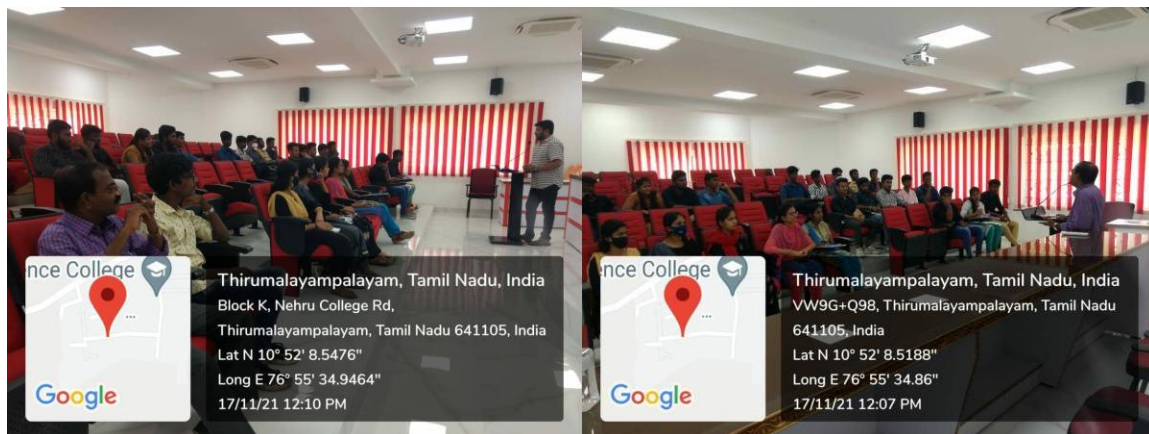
nce College

Google

Thirumalayampalayam, Tamil Nadu, India
Block K, Nehru College Rd, Thirumalayampalayam, Tamil Nadu 641105, India
Lat N 10° 52' 8.5476"
Long E 76° 55' 34.9464"
17/11/21 12:10 PM

nce College

Google

Thirumalayampalayam, Tamil Nadu, India
VW9G+Q98, Thirumalayampalayam, Tamil Nadu 641105, India
Lat N 10° 52' 8.5188"
Long E 76° 55' 34.86"
17/11/21 12:07 PM